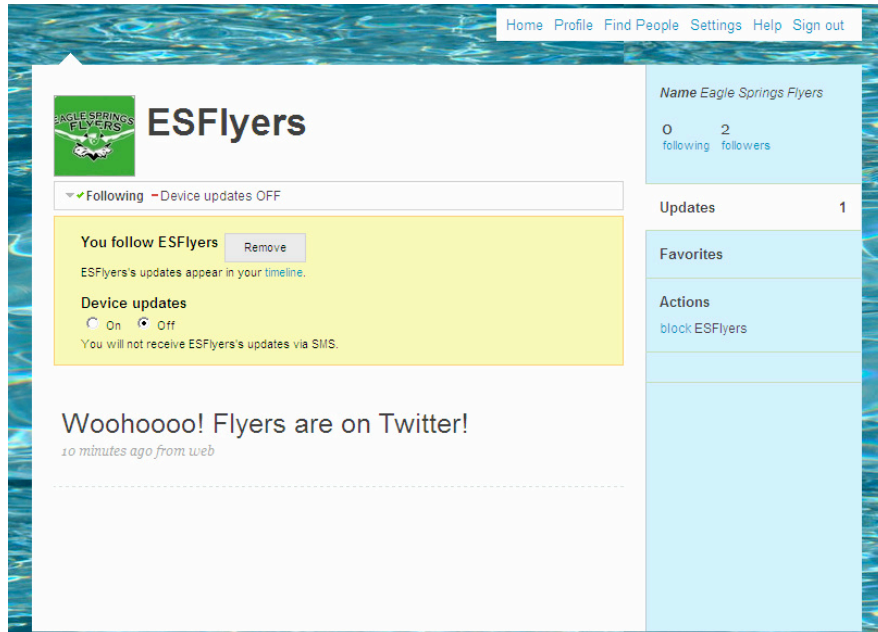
Home Profile Find People Settings Help Sign out

EAGLE SPRINGS FLYERS

ESFlyers

Following – Device updates OFF

You follow ESFlyers Remove

ESFlyers's updates appear in your timeline.

Device updates

On Off

You will not receive ESFlyers's updates via SMS.

Woohoooo! Flyers are on Twitter!

10 minutes ago from web

Name Eagle Springs Flyers

0 following 2 followers

Updates 1

Favorites

Actions

block ESFlyers